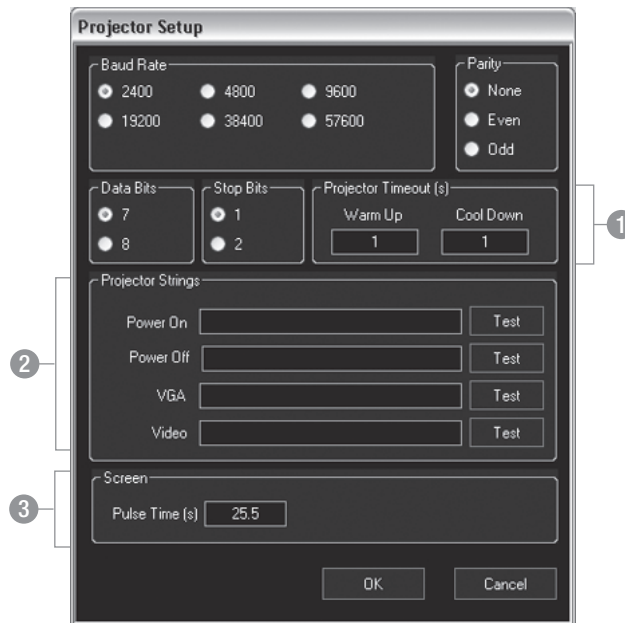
Projector Setup

Baud Rate
2400
4800
9600
19200
38400
57600

Parity
None
Even
Odd

Data Bits
7
8

Stop Bits
1
2

Projector Timeout (s)
Warm Up
1
Cool Down
1

1

Projector Strings
Power On
Test
Power Off
Test
VGA
Test
Video
Test

2

Screen
Pulse Time (s)
25.5

3

OK
Cancel